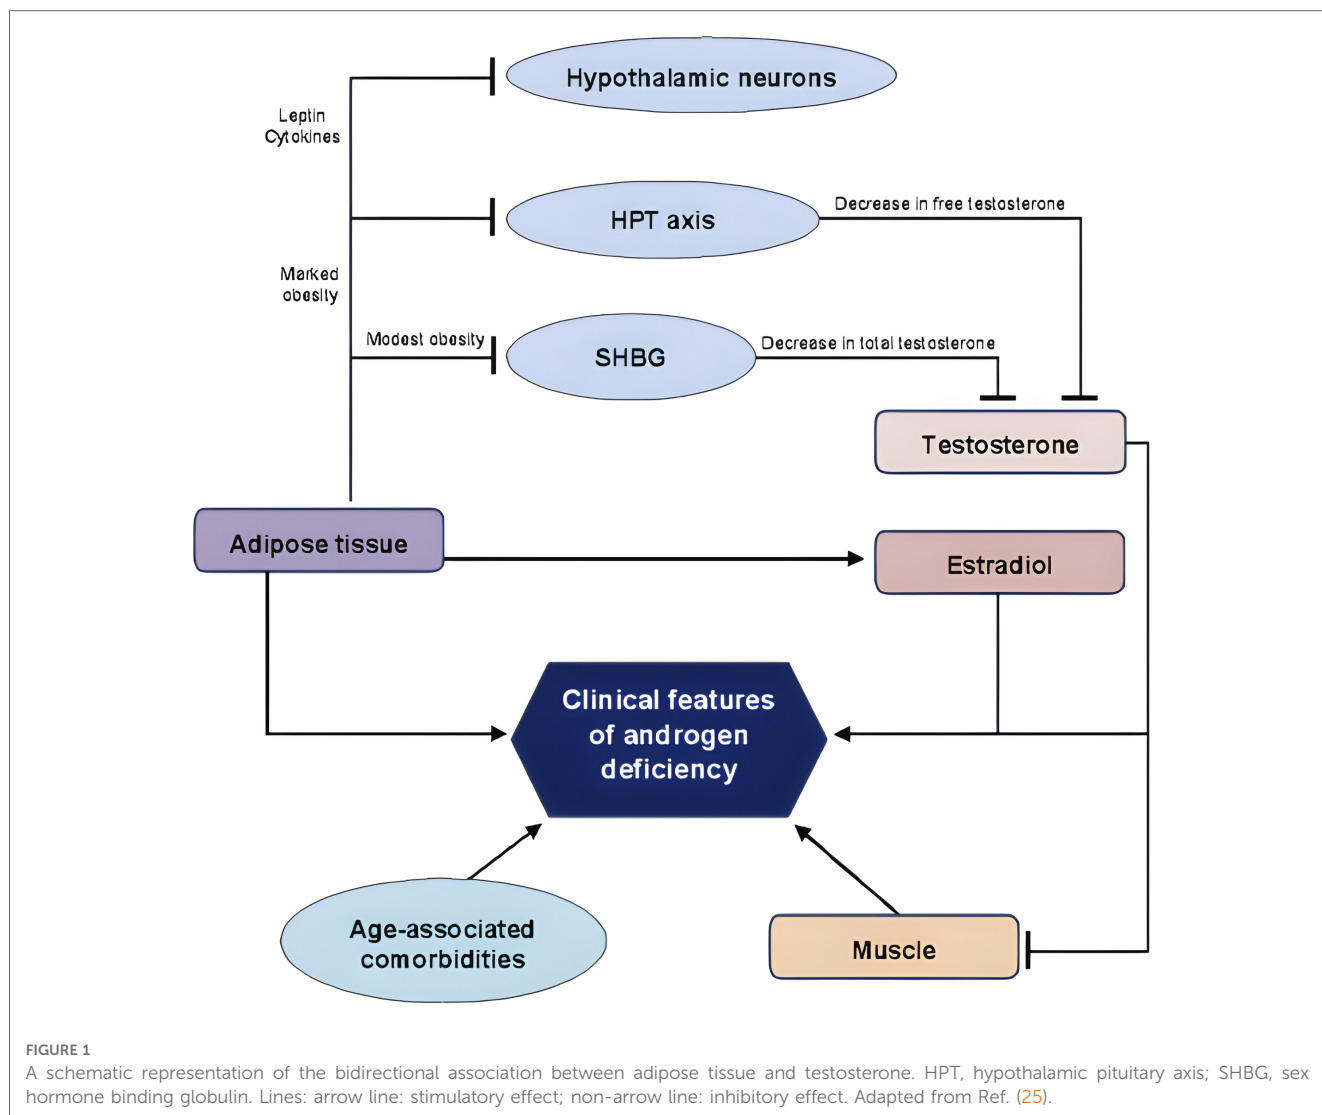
Hypothalamic neurons

Leptin
Cytokines

HPT axis

Decrease in free testosterone

Marked
obesity

Modest obesity

SHBG

Decrease in total testosterone

Testosterone

Adipose tissue

Estradiol

Clinical features of androgen deficiency

Age-associated comorbidities

Muscle

FIGURE 1
A schematic representation of the bidirectional association between adipose tissue and testosterone. HPT, hypothalamic pituitary axis; SHBG, sex hormone binding globulin. Lines: arrow line: stimulatory effect; non-arrow line: inhibitory effect. Adapted from Ref. (25).